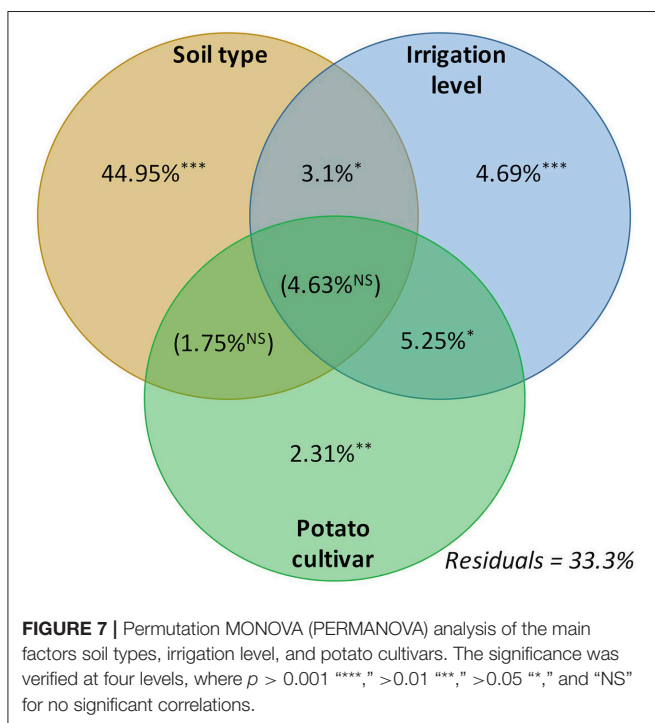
Soil type

Irrigation level

44.95%$^{***}$

3.1%$^{*}$

4.69%$^{***}$

(4.63%$^{NS}$)

(1.75%$^{NS}$)

5.25%$^{*}$

2.31%$^{**}$

Potato cultivar

Residuals = 33.3%

**FIGURE 7 |** Permutation MONOVA (PERMANOVA) analysis of the main factors soil types, irrigation level, and potato cultivars. The significance was verified at four levels, where $p$ > 0.001 "***," >0.01 "**," >0.05 "*," and "NS" for no significant correlations.